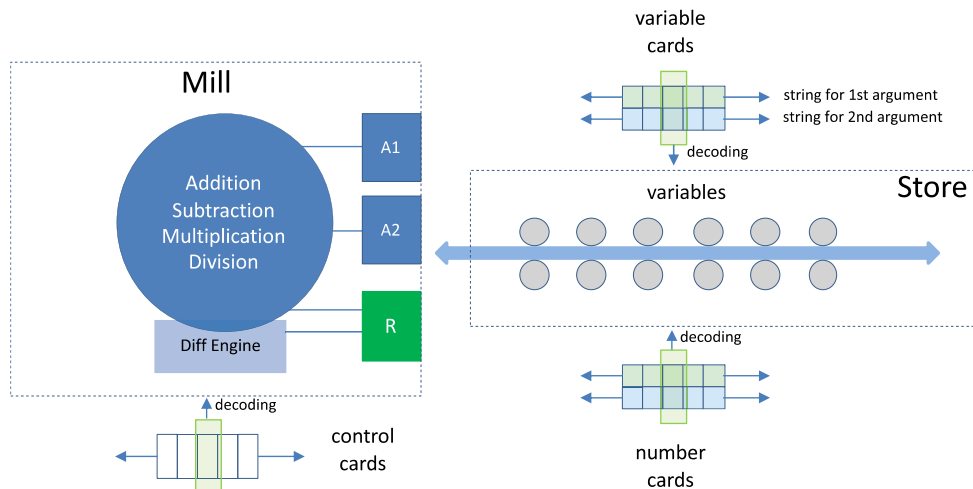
variable cards

string for 1st argument
string for 2nd argument

decoding

Mill

Addition
Subtraction
Multiplication
Division

A1

A2

R

Diff Engine

Store

variables

decoding

decoding

control cards

number cards